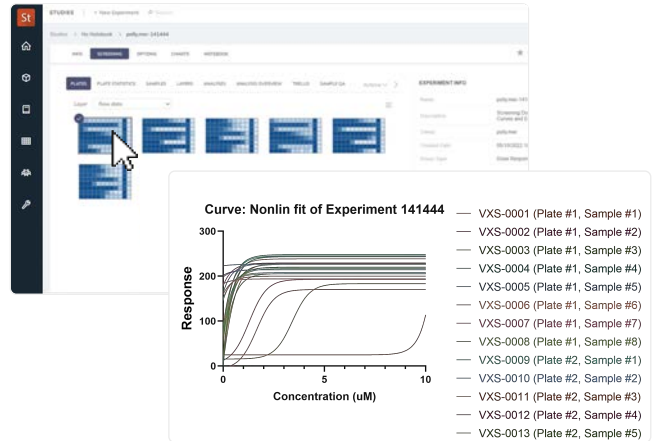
St

STUDIES + New Experiment

Studies > My Notebook > polly.mer 141444

INFO SCREENING OPTIONS CHARTS NOTEBOOK

PLATES PLATE STATISTICS SAMPLES LAYERS ANALYSES ANALYSIS OVERVIEW TRELLIS SAMPLE QA

Layer Raw data

EXPERIMENT INFO

Curve: Nonlin fit of Experiment 141444

300
200
100
0

Response

0 5 10

Concentration (uM)

VXS-0001 (Plate #1, Sample #1)
VXS-0002 (Plate #1, Sample #2)
VXS-0003 (Plate #1, Sample #3)
VXS-0004 (Plate #1, Sample #4)
VXS-0005 (Plate #1, Sample #5)
VXS-0006 (Plate #1, Sample #6)
VXS-0007 (Plate #1, Sample #7)
VXS-0008 (Plate #1, Sample #8)
VXS-0009 (Plate #2, Sample #1)
VXS-0010 (Plate #2, Sample #2)
VXS-0011 (Plate #2, Sample #3)
VXS-0012 (Plate #2, Sample #4)
VXS-0013 (Plate #2, Sample #5)